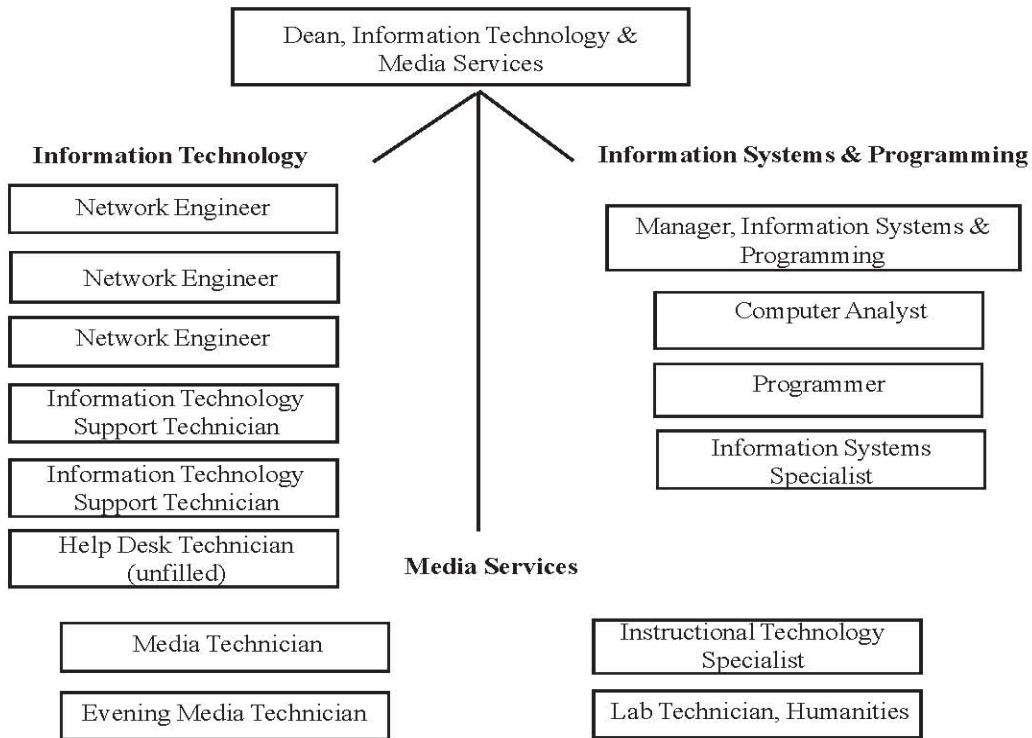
Dean, Information Technology & Media Services

Information Technology

Network Engineer

Network Engineer

Network Engineer

Information Technology Support Technician

Information Technology Support Technician

Help Desk Technician (unfilled)

Information Systems & Programming

Manager, Information Systems & Programming

Computer Analyst

Programmer

Information Systems Specialist

Media Services

Media Technician

Evening Media Technician

Instructional Technology Specialist

Lab Technician, Humanities